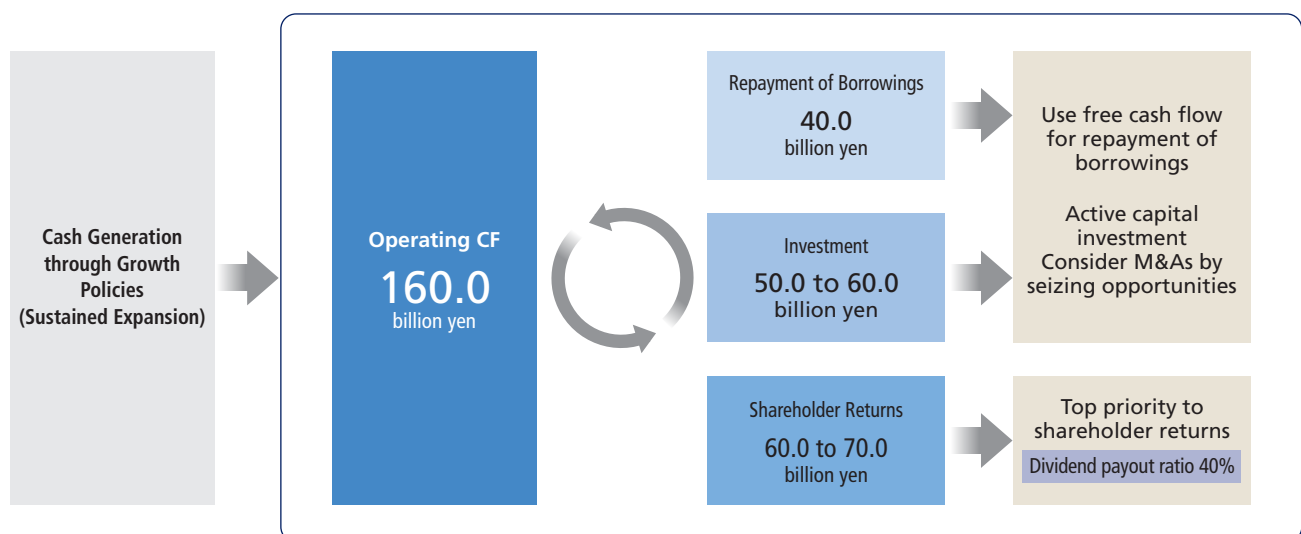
Cash Generation through Growth Policies (Sustained Expansion)

Operating CF
160.0
billion yen

Repayment of Borrowings
40.0
billion yen

Use free cash flow for repayment of borrowings

Investment
50.0 to 60.0
billion yen

Active capital investment
Consider M&As by seizing opportunities

Shareholder Returns
60.0 to 70.0
billion yen

Top priority to shareholder returns
Dividend payout ratio 40%